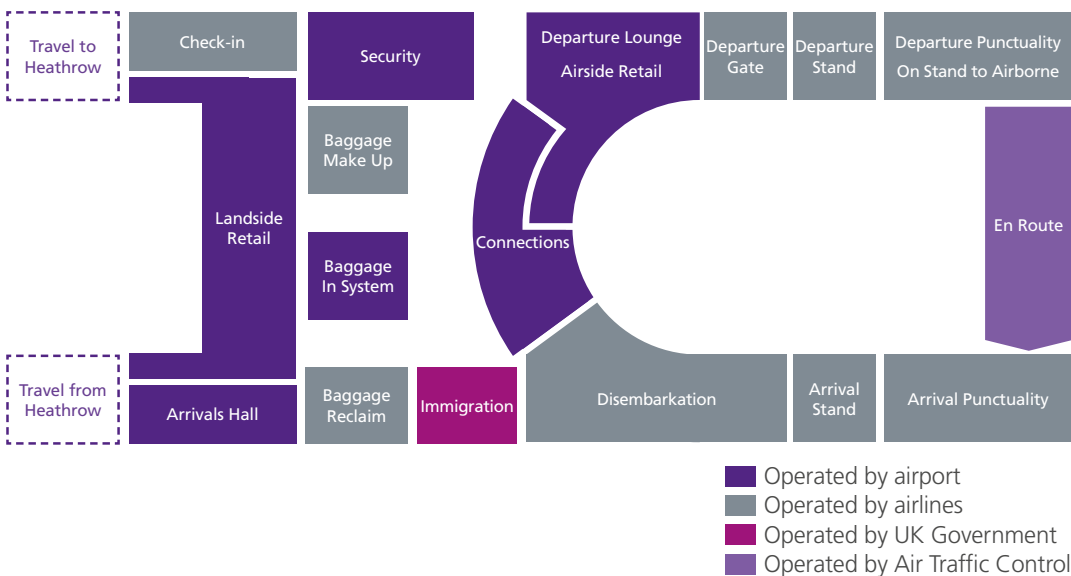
Travel to Heathrow

Check-in

Security

Departure Lounge

Airside Retail

Departure Gate

Departure Stand

Departure Punctuality On Stand to Airborne

Baggage Make Up

Landside Retail

Connections

En Route

Baggage In System

Travel from Heathrow

Arrivals Hall

Baggage Reclaim

Immigration

Disembarkation

Arrival Stand

Arrival Punctuality

Operated by airport
Operated by airlines
Operated by UK Government
Operated by Air Traffic Control